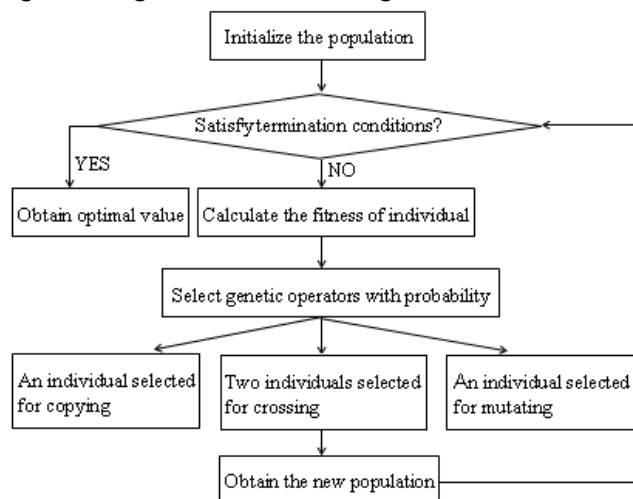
Initialize the population

Satisfytermination conditions?

YES

NO

Obtain optimal value

Calculate the fitness of individual

Select genetic operators with probability

An individual selected for copying

Two individuals selected for crossing

An individual selected for mutating

Obtain the new population